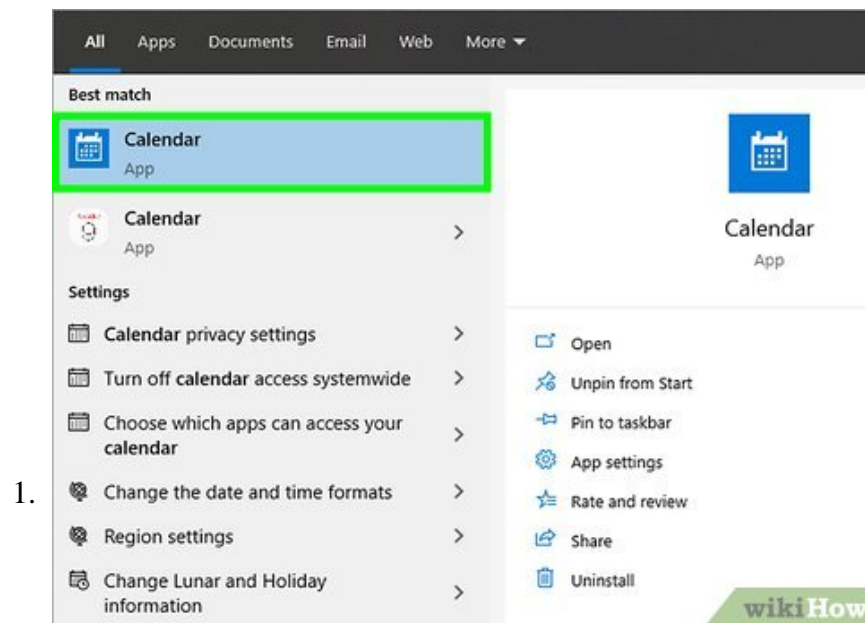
1.

All Apps Documents Email Web More

Best match

Calendar
App

Calendar
App

Settings

Calendar privacy settings

Turn off calendar access systemwide

Choose which apps can access your calendar

Change the date and time formats

Region settings

Change Lunar and Holiday information

Calendar
App

Open

Unpin from Start

Pin to taskbar

App settings

Rate and review

Share

Uninstall

wikiHow